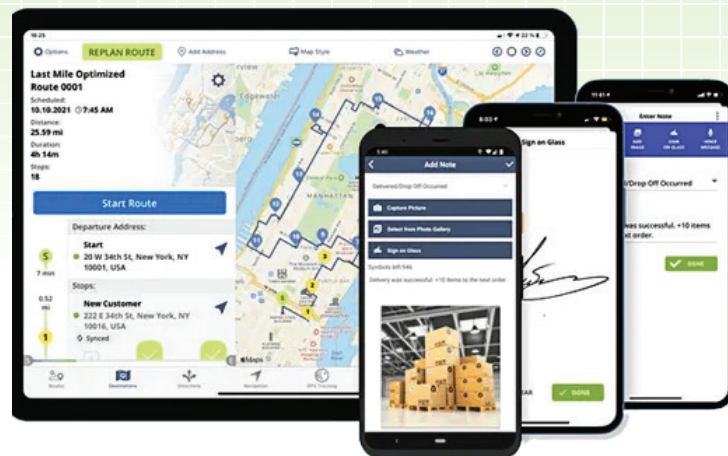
10:25

Options REPLAN ROUTE Add Address Map Style Weather

Last Mile Optimized Route 0001

Scheduled:
10.10.2021 7:45 AM

Distance:
25.59 mi

Duration:
4h 14m

Stops:
18

Start Route

Departure Address:

Start
20 W 34th St, New York, NY 10001, USA

Stops:

New Customer
222 E 34th St, New York, NY 10016, USA
Synced

S
7 mins
0.52 mi
1

Edgewater
MANHATTAN

Maps

Routes Destinations Directions Navigation GPS Tracking

Add Note

Delivered/Drop Off Occurred

Capture Picture

Select from Photo Gallery

Sign on Glass

Symbols left 946

Delivery was successful. +10 items to the next order

Sign on Glass

EAR DONE

Enter Note

/Drop Off Occurred

as successful. +10 items t order.

DONE